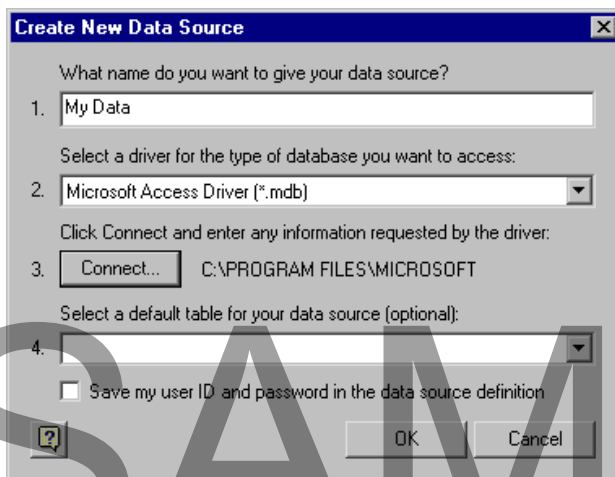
Create New Data Source

What name do you want to give your data source?

1. My Data

Select a driver for the type of database you want to access:

2. Microsoft Access Driver (*.mdb)

Click Connect and enter any information requested by the driver:

3. Connect... C:\PROGRAM FILES\MICROSOFT

Select a default table for your data source (optional):

4.

Save my user ID and password in the data source definition

?

OK

Cancel

SAM